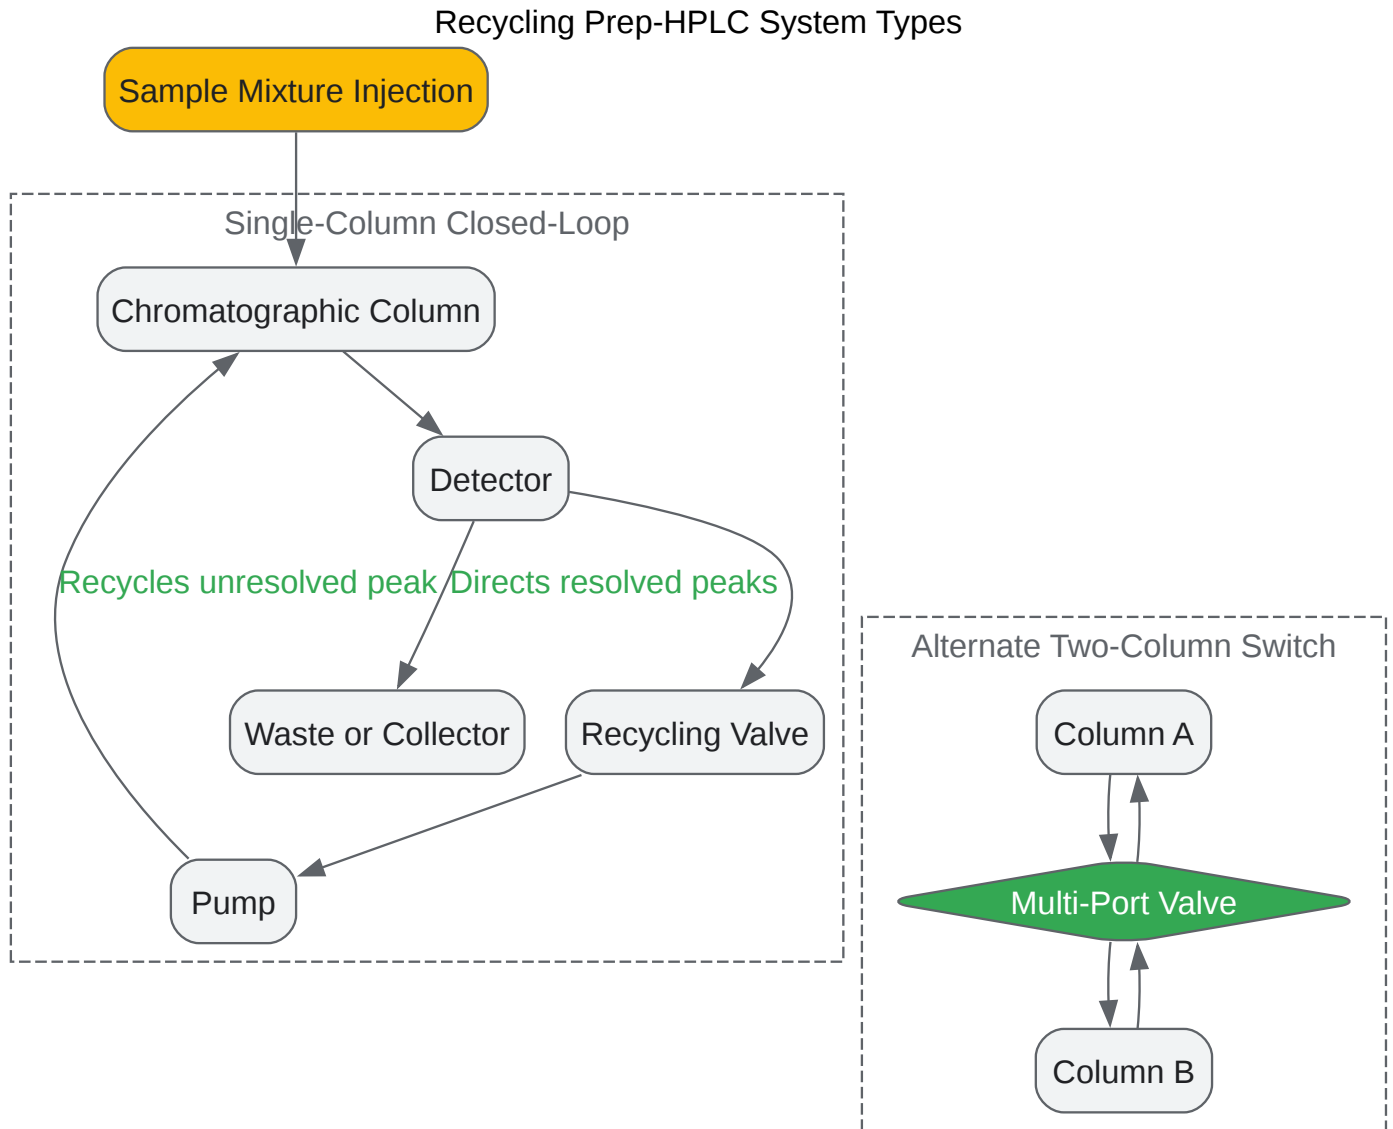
Recycling Prep-HPLC System Types

Sample Mixture Injection

Single-Column Closed-Loop

Chromatographic Column

Detector

Recycles unresolved peak

Directs resolved peaks

Waste or Collector

Recycling Valve

Pump

Alternate Two-Column Switch

Column A

Multi-Port Valve

Column B